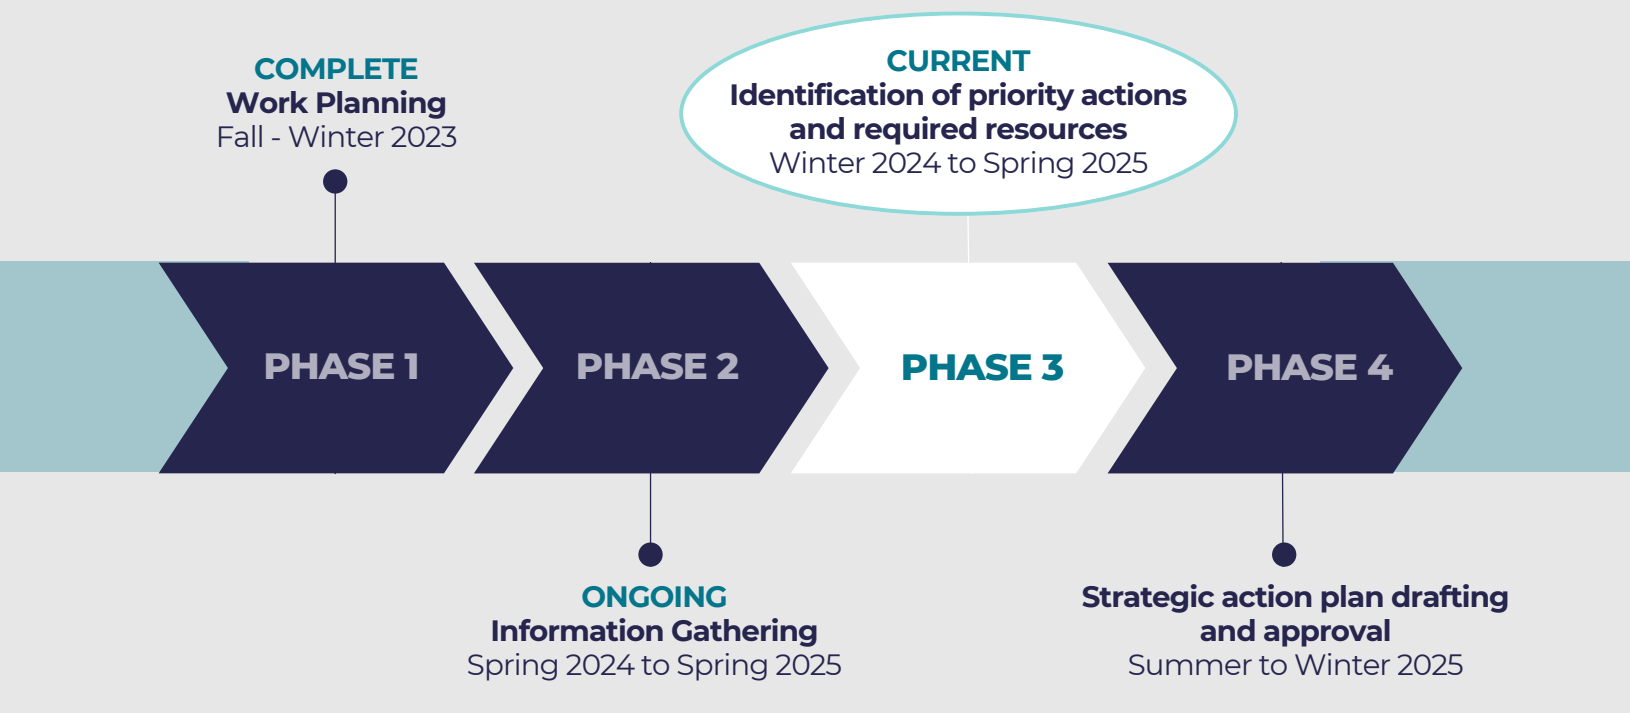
COMPLETE
Work Planning
Fall - Winter 2023

CURRENT
Identification of priority actions and required resources
Winter 2024 to Spring 2025

PHASE 1

PHASE 2

PHASE 3

PHASE 4

ONGOING
Information Gathering
Spring 2024 to Spring 2025

Strategic action plan drafting and approval
Summer to Winter 2025